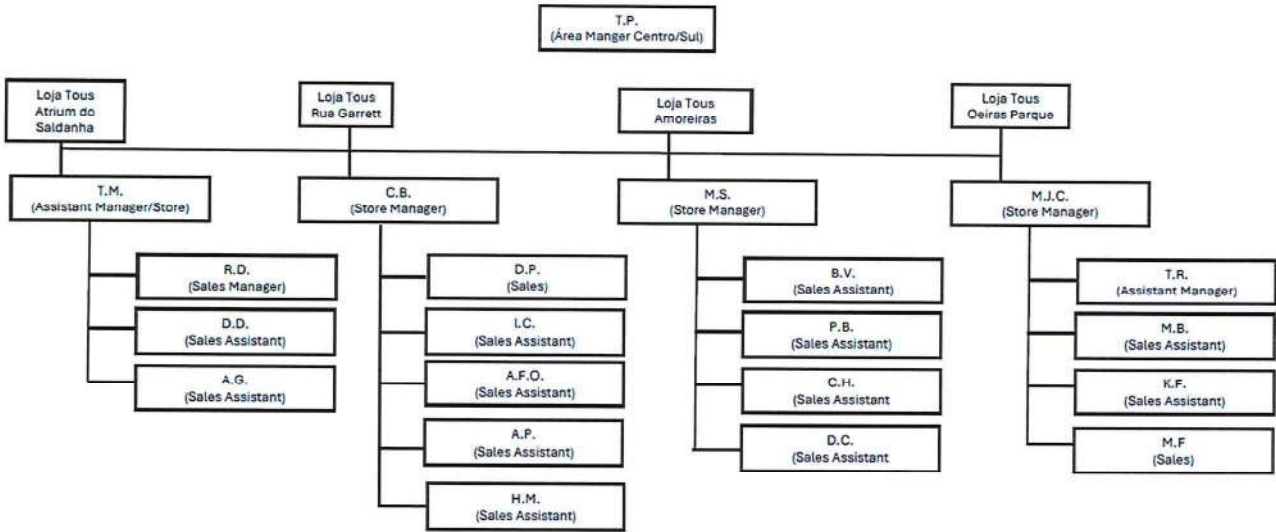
T.P.
(Área Manger Centro/Sul)

Loja Tous
Atrium do Saldanha

Loja Tous
Rua Garrett

Loja Tous
Amoreiras

Loja Tous
Oeiras Parque

T.M.
(Assistant Manager/Store)

R.D.
(Sales Manager)

D.D.
(Sales Assistant)

A.G.
(Sales Assistant)

C.B.
(Store Manager)

D.P.
(Sales)

I.C.
(Sales Assistant)

A.F.O.
(Sales Assistant)

A.P.
(Sales Assistant)

H.M.
(Sales Assistant)

M.S.
(Store Manager)

B.V.
(Sales Assistant)

P.B.
(Sales Assistant)

C.H.
(Sales Assistant

D.C.
(Sales Assistant

M.J.C.
(Store Manager)

T.R.
(Assistant Manager)

M.B.
(Sales Assistant)

K.F.
(Sales Assistant)

M.F
(Sales)